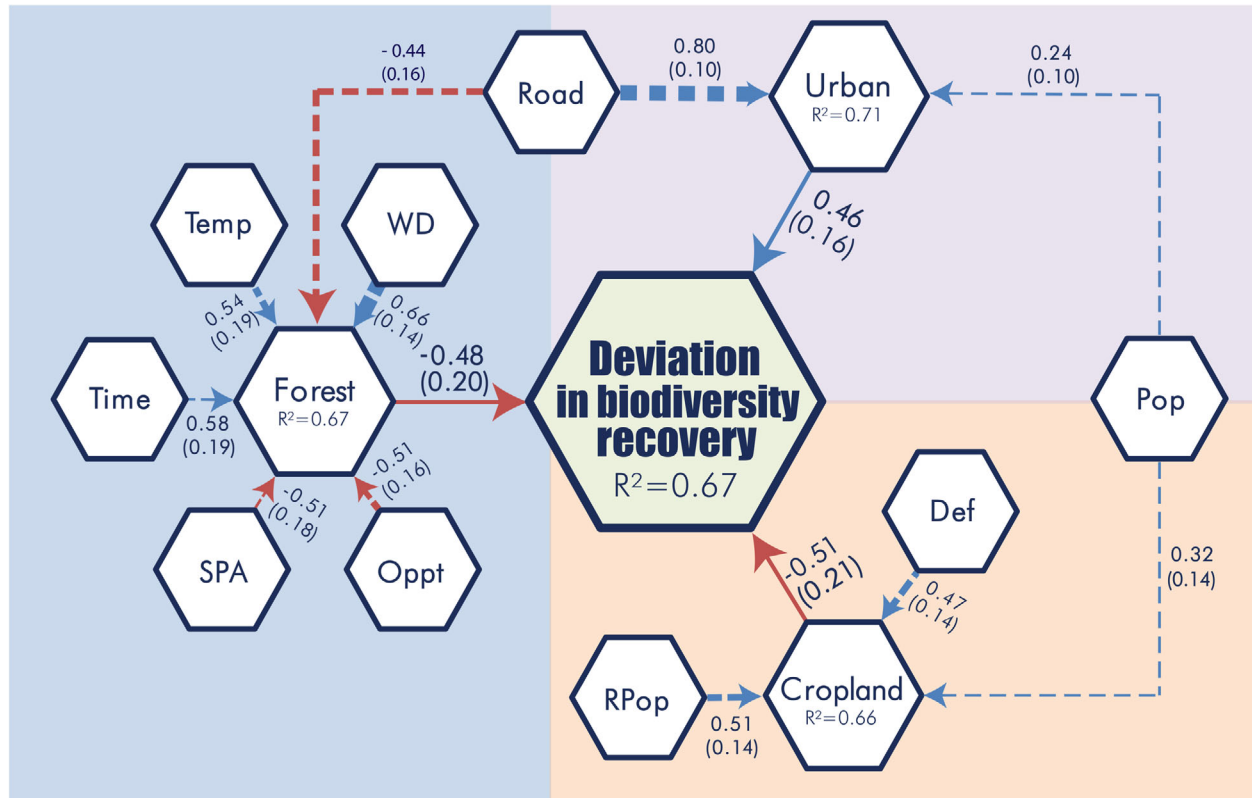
-0.44
(0.16)

Road

0.80
(0.10)

Urban
$R^2=0.71$

0.24
(0.10)

Temp

WD

0.46
(0.16)

0.54
(0.19)

0.66
(0.14)

-0.48
(0.20)

Time

0.58
(0.19)

Forest
$R^2=0.67$

Deviation in biodiversity recovery
$R^2=0.67$

Pop

-0.51
(0.16)

-0.51
(0.18)

SPA

Oppt

Def

-0.51
(0.21)

0.47
(0.14)

0.32
(0.14)

RPop

0.51
(0.14)

Cropland
$R^2=0.66$